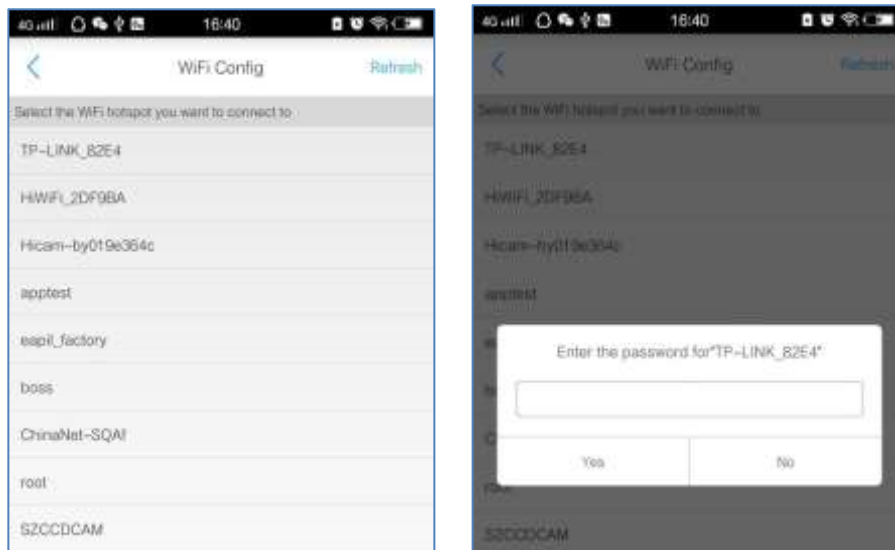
4G 16:40

WiFi Config

Refresh

Select the WiFi hotspot you want to connect to

TP-LINK_82E4

HiWiFi_2DF9BA

Hicam-by019e364c

apptest

eapil_factory

boss

ChinaNet-SQAf

root

SZCCDCAM

4G 16:40

WiFi Config

Refresh

Select the WiFi hotspot you want to connect to

TP-LINK_82E4

HiWiFi_2DF9BA

Hicam-by019e364c

apptest

Enter the password for"TP-LINK_82E4"

Yes

No

SZCCDCAM